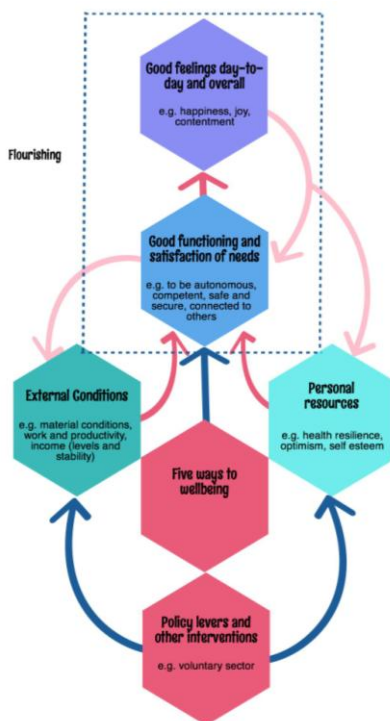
Good feelings day-to-day and overall

e.g. happiness, joy, contentment

Flourishing

Good functioning and satisfaction of needs

e.g. to be autonomous, competent, safe and secure, connected to others

External Conditions

e.g. material conditions, work and productivity, income (levels and stability)

Personal resources

e.g. health resilience, optimism, self esteem

Five ways to wellbeing

Policy levers and other interventions

e.g. voluntary sector